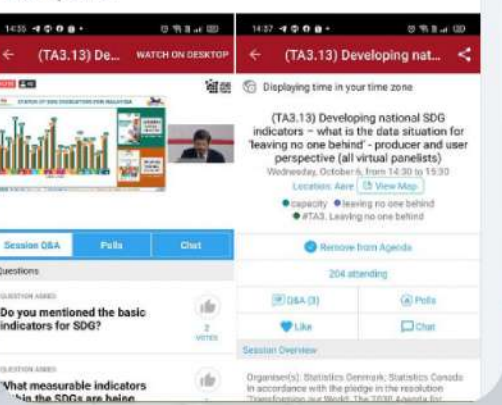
14:35

(TA3.13) De...

WATCH ON DESKTOP

STATUS OF SDG INDICATORS FOR MALAYSIA

Session Q&A

Polls

Chat

Questions

QUESTION ASKED

Do you mentioned the basic indicators for SDG?

2 VOTES

QUESTION ASKED

What measurable indicators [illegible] the SDGs are being

14:37

(TA3.13) Developing nat...

Displaying time in your time zone

(TA3.13) Developing national SDG indicators – what is the data situation for 'leaving no one behind' - producer and user perspective (all virtual panelists)

Wednesday, October 6, from 14:30 to 15:30

Location: Aere

View Map

capacity

leaving no one behind

#TA3. Leaving no one behind

Remove from Agenda

204 attending

Q&A (3)

Polls

Like

Chat

Session Overview

Organiser(s): Statistics Denmark; Statistics Canada In accordance with the pledge in the resolution 'Transforming our World: The 2030 Agenda for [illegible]